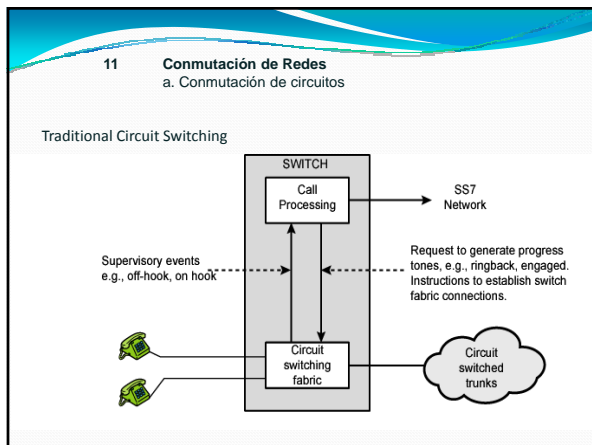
11 Conmutación de Redes
a. Conmutación de circuitos

Traditional Circuit Switching

SWITCH

Call Processing

SS7 Network

Supervisory events e.g., off-hook, on hook

Request to generate progress tones, e.g., ringback, engaged. Instructions to establish switch fabric connections.

Circuit switching fabric

Circuit switched trunks